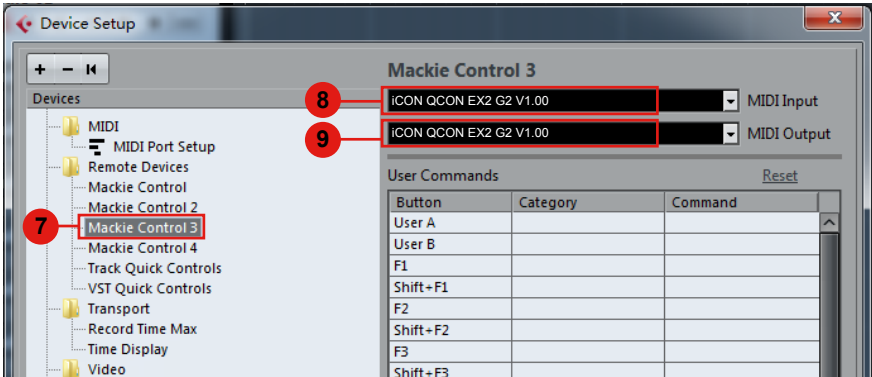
Device Setup

+ − ⏮

Devices

MIDI
MIDI Port Setup
Remote Devices
Mackie Control
Mackie Control 2
Mackie Control 3
Mackie Control 4
Track Quick Controls
VST Quick Controls
Transport
Record Time Max
Time Display
Video

7

Mackie Control 3

8 iCON QCON EX2 G2 V1.00 MIDI Input

9 iCON QCON EX2 G2 V1.00 MIDI Output

User Commands Reset

| Button | Category | Command |
|---|---|---|
| User A | | |
| User B | | |
| F1 | | |
| Shift+F1 | | |
| F2 | | |
| Shift+F2 | | |
| F3 | | |
| Shift+F3 | | |